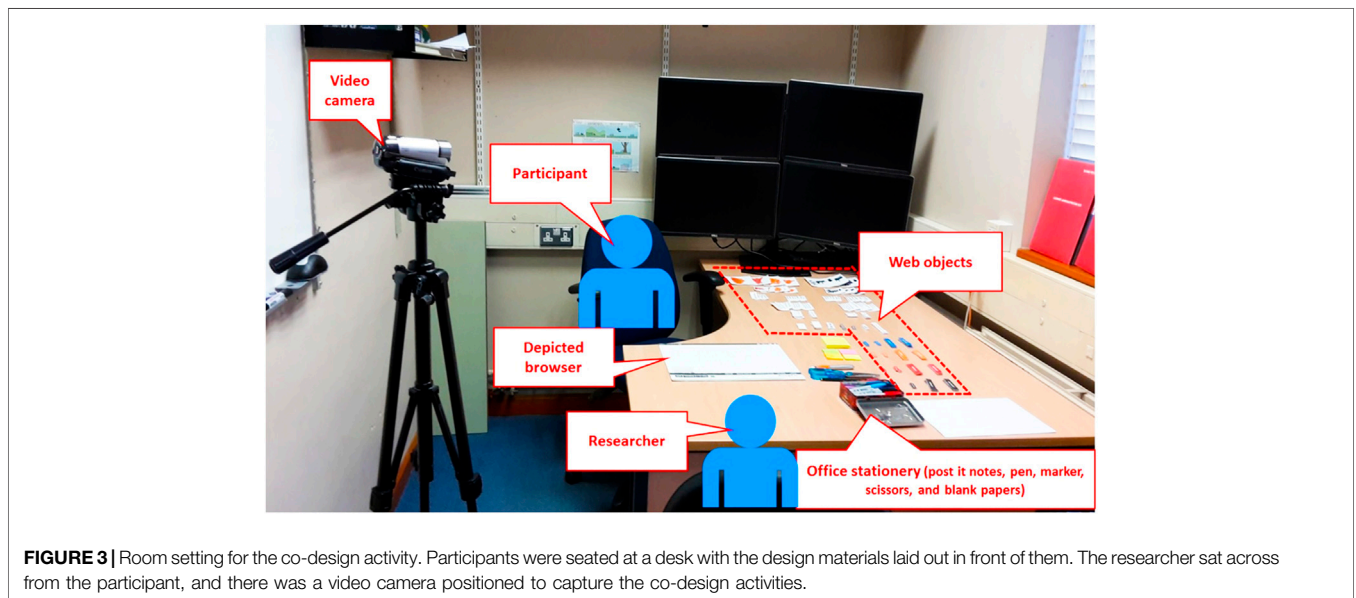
Video camera

Participant

Web objects

Depicted browser

Researcher

Office stationery (post it notes, pen, marker, scissors, and blank papers)

**FIGURE 3 |** Room setting for the co-design activity. Participants were seated at a desk with the design materials laid out in front of them. The researcher sat across from the participant, and there was a video camera positioned to capture the co-design activities.